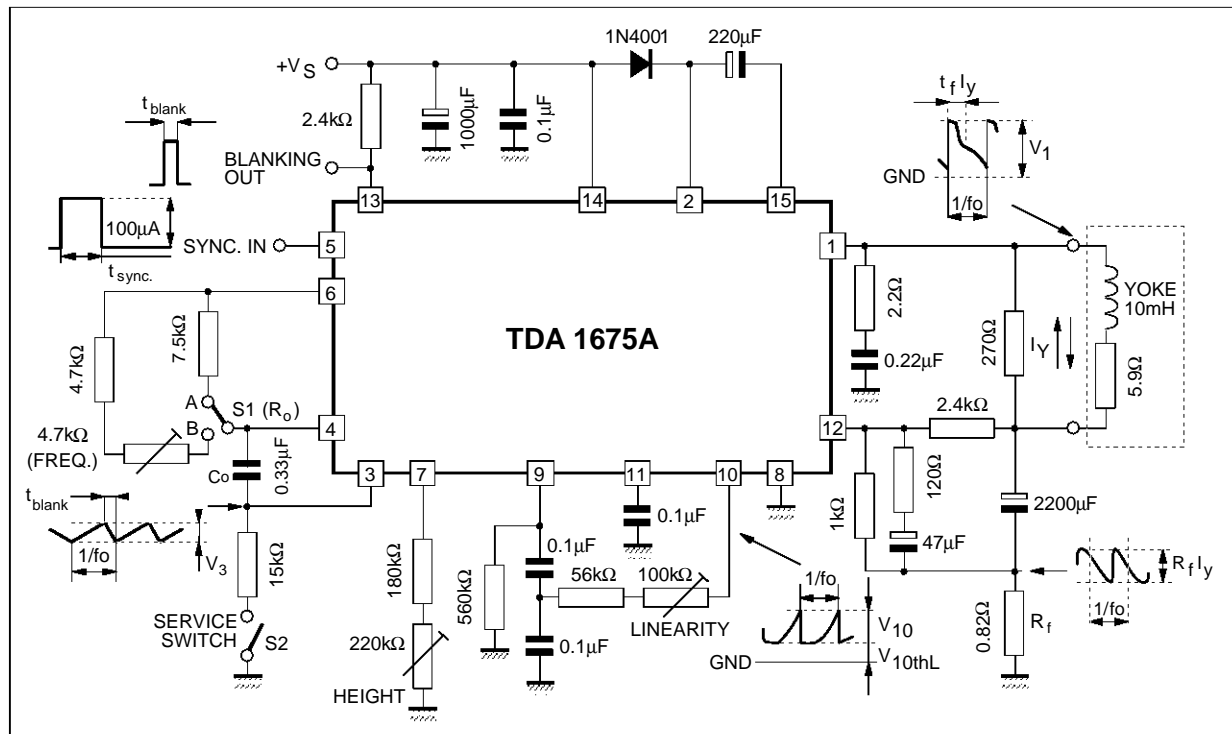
$+V_S$

1N4001

220µF

$t_{blank}$

2.4kΩ

1000µF

0.1µF

BLANKING OUT

$t_f$ $I_y$

$V_1$

GND

1/fo

13

14

2

15

100µA

$t_{sync.}$

SYNC. IN

5

1

YOKE 10mH

6

7.5kΩ

TDA 1675A

2.2Ω

270Ω

$I_Y$

5.9Ω

4.7kΩ

0.22µF

A

S1 ($R_o$)

B

4

12

2.4kΩ

4.7kΩ (FREQ.)

0.33µF

Co

3

7

9

11

10

8

120Ω

$t_{blank}$

0.1µF

1kΩ

2200µF

47µF

$V_3$

1/fo

15kΩ

180kΩ

560kΩ

0.1µF

56kΩ

100kΩ

1/fo

$R_f I_y$

1/fo

SERVICE SWITCH

S2

220kΩ

0.1µF

LINEARITY

$V_{10}$

GND

$V_{10thL}$

0.82Ω

$R_f$

HEIGHT